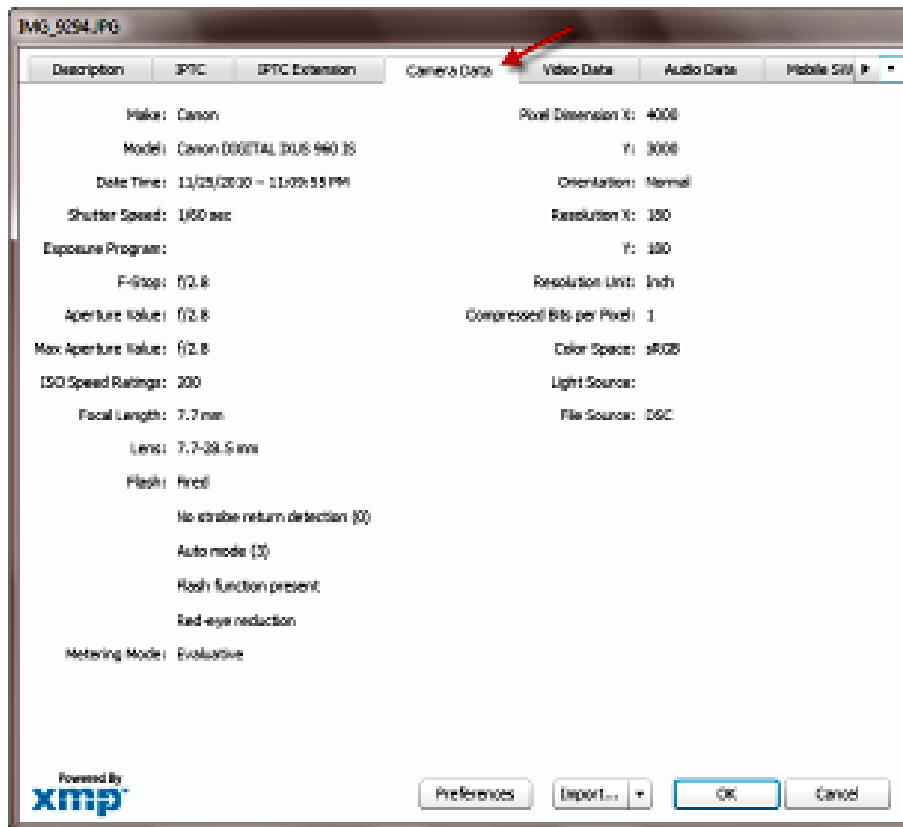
IMG_9294.JPG

Description | IPTC | IPTC Extension | Camera Data | Video Data | Audio Data | Mobile SW

Make: Canon
Model: Canon DIGITAL IXUS 960 IS
Date Time: 11/25/2010 – 11:09:53 PM
Shutter Speed: 1/60 sec
Exposure Program:
F-Stop: f/2.8
Aperture Value: f/2.8
Max Aperture Value: f/2.8
ISO Speed Ratings: 200
Focal Length: 7.7 mm
Lens: 7.7-28.5 mm
Flash: Fired
No strobe return detection (0)
Auto mode (3)
Flash function present
Red-eye reduction
Metering Mode: Evaluative

Pixel Dimension X: 4000
Y: 3000
Orientation: Normal
Resolution X: 180
Y: 180
Resolution Unit: Inch
Compressed Bits per Pixel: 1
Color Space: sRGB
Light Source:
File Source: DSC

Powered By
xmp

Preferences
Import...
OK
Cancel